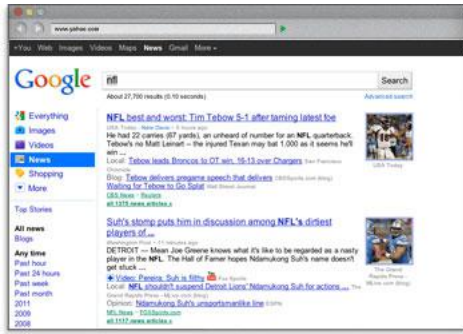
www.yahoo.com

+You Web Images Videos Maps News Gmail More

Google

nfl

Search

About 27,700 results (0.10 seconds)

Advanced search

Everything
Images
Videos
News
Shopping
More

Top Stories

All news
Blogs

Any time
Past hour
Past 24 hours
Past week
Past month
2011
2010
2009

NFL best and worst: Tim Tebow 5-1 after taming latest foe
USA Today - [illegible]
He had 22 carries (67 yards), an unheard of number for an NFL quarterback. Tebow's no Matt Leinart -- the injured Texan may bat 1,000 as it seems he'll win ...
Local: Tebow leads Broncos to OT win, 16-13 over Chargers San Francisco Chronicle
Blog: Tebow delivers pregame speech that delivers CBSSports.com (blog)
Waiting for Tebow to Go Splat Wall Street Journal
CBS News - Reuters
all 1378 news articles »

USA Today

Suh's stomp puts him in discussion among NFL's dirtiest players of ...
Washington Post - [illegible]
DETROIT — Mean Joe Greene knows what it's like to be regarded as a nasty player in the NFL. The Hall of Famer hopes Ndamukong Suh's name doesn't get stuck ...
Video: Pereira: Suh is filthy Fox Sports
Local: NFL shouldn't suspend Detroit Lions' Ndamukong Suh for actions ... The Grand Rapids Press - MLive.com (blog)
Opinion: Ndamukong Suh's unsportsmanlike line ESPN (blog)
NFL News - FOXSports.com
all 1117 news articles »

The Grand Rapids Press - MLive.com (blog)